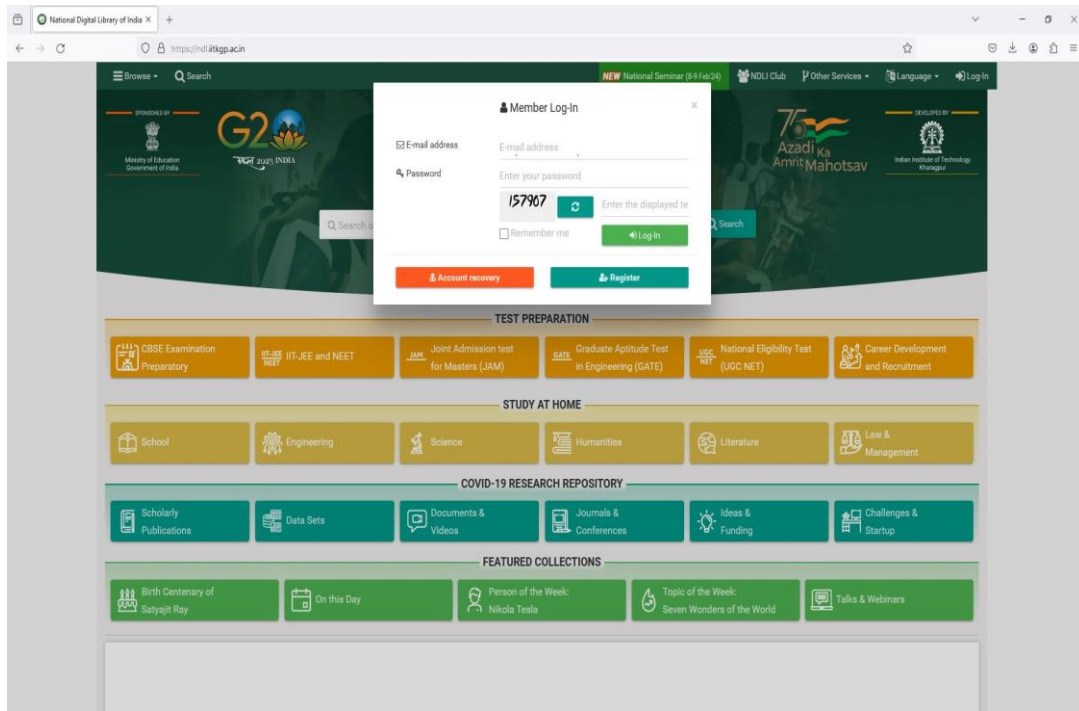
National Digital Library of India ×  +

https://ndl.iitkgp.ac.in

Browse  Search

NEW National Seminar (8-9 Feb'24)  NDLI Club  Other Services  Language  Log-In

SPONSORED BY
Ministry of Education Government of India

G20
भारत 2023 INDIA

Azadi Ka Amrit Mahotsav

DEVELOPED BY
Indian Institute of Technology Kharagpur

Q Search  Search

Member Log-In  ×

E-mail address  E-mail address
Password  Enter your password
157907  Enter the displayed te
Remember me  Log-In

Account recovery  Register

TEST PREPARATION

CBSE Examination Preparatory
IIT-JEE NEET  IIT-JEE and NEET
JAM  Joint Admission test for Masters (JAM)
GATE  Graduate Aptitude Test in Engineering (GATE)
UGC NET  National Eligibility Test (UGC NET)
Career Development and Recruitment

STUDY AT HOME

School
Engineering
Science
Humanities
Literature
Law & Management

COVID-19 RESEARCH REPOSITORY

Scholarly Publications
Data Sets
Documents & Videos
Journals & Conferences
Ideas & Funding
Challenges & Startup

FEATURED COLLECTIONS

Birth Centenary of Satyajit Ray
On this Day
Person of the Week: Nikola Tesla
Topic of the Week: Seven Wonders of the World
Talks & Webinars